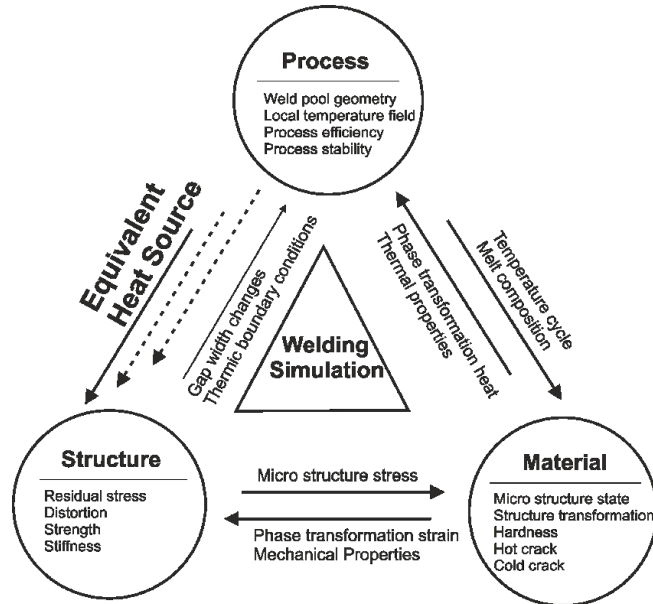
Process

Weld pool geometry
Local temperature field
Process efficiency
Process stability

Equivalent Heat Source

Gap width changes
Thermic boundary conditions

Phase transformation heat
Thermal properties

Temperature cycle
Melt composition

Welding Simulation

Structure

Residual stress
Distortion
Strength
Stiffness

Micro structure stress

Phase transformation strain
Mechanical Properties

Material

Micro structure state
Structure transformation
Hardness
Hot crack
Cold crack